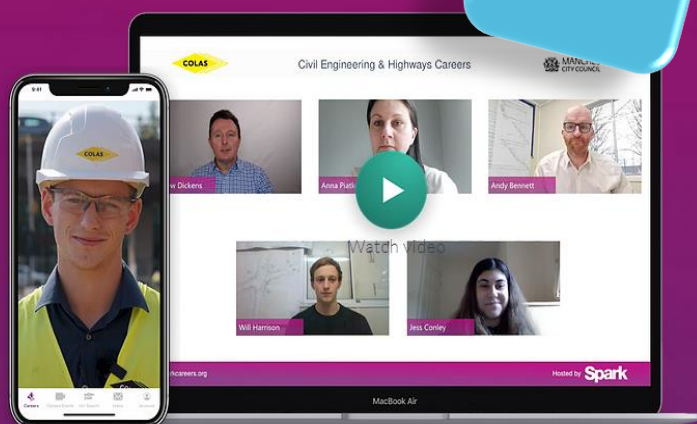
COLAS

Civil Engineering & Highways Careers

MANCHE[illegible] CITY COUNCIL

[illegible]w Dickens

Anna Piatk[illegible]

Andy Bennett

Watch video

Will Harrison

Jess Conley

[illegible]rkcareers.org

Hosted by Spark

MacBook Air

9:41

COLAS

Careers